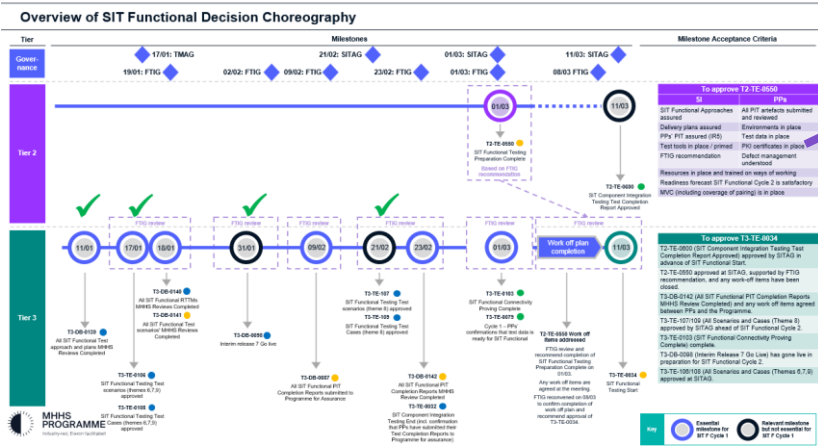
Overview of SIT Functional Decision Choreography

Tier

Milestones

Milestone Acceptance Criteria

Governance

17/01: TMAG
19/01: FTIG
02/02: FTIG
09/02: FTIG
21/02: SITAG
23/02: FTIG
01/03: SITAG
01/03: FTIG
08/03 FTIG
11/03: SITAG

Tier 2

01/03
T2-TE-0550
SIT Functional Testing Preparation Complete
Based on FTIG recommendation

11/03
T2-TE-0600
SIT Component Integration Testing Test Completion Report Approved

To approve T2-TE-0550

| SI | PPs |
|---|---|
| SIT Functional Approaches assured | All PIT artefacts submitted and reviewed |
| Delivery plans assured | Environments in place |
| PPs' PIT assured (IR5) | Test data in place |
| Test tools in place / primed | PKI certificates in place |
| FTIG recommendation | Defect management understood |
| Resources in place and trained on ways of working | |
| Readiness forecast SIT Functional Cycle 2 is satisfactory | |
| MVC (including coverage of pairing) is in place | |

Tier 3

FTIG review
FTIG review
FTIG review
FTIG review
FTIG review
FTIG review

11/01
17/01
18/01
31/01
09/02
21/02
23/02
01/03
Work off plan completion
11/03

T3-DB-0120
All SIT Functional Testing Test approach and plans MHHS Reviews Completed

T3-DB-0140
All SIT Functional RTTMs MHHS Reviews Completed

T3-DB-0141
All SIT Functional Testing Test scenarios' MHHS Reviews Completed

T3-TE-0100
SIT Functional Testing Test scenarios (themes 6,7,9) approved

T3-TE-0108
SIT Functional Testing Test Cases (themes 6,7,9) approved

T3-DB-0050
Interim release 7 Go live

T3-DB-0087
All SIT Functional PIT Completion Reports submitted to Programme for Assurance

T3-TE-107
SIT Functional Testing Test scenarios (theme 8) approved

T3-TE-105
SIT Functional Testing Test Cases (theme 8) approved

T3-DB-0142
All SIT Functional PIT Completion Reports MHHS Review Completed

T3-TE-0032
SIT Component Integration Testing End (incl. confirmation that PPs have submitted their Test Completion Reports to Programme for assurance)

T3-TE-0103
SIT Functional Connectivity Proving Complete

T3-TE-0079
Cycle 1 – PPs confirmations that test data is ready for SIT Functional

T2-TE-0550 Work off items addressed
FTIG review and recommend completion of SIT Functional Testing Preparation Complete on 01/03.
Any work off items are agreed at the meeting.
FTIG reconvened on 08/03 to confirm completion of work off plan and recommend approval of T3-TE-0034.

T3-TE-0034
SIT Functional Testing Start

To approve T3-TE-0034

T2-TE-0600 (SIT Component Integration Testing Test Completion Report Approved) approved by SITAG in advance of SIT Functional Start.
T2-TE-0550 approved at SITAG, supported by FTIG recommendation, and any work-off items have been closed.
T3-DB-0142 (All SIT Functional PIT Completion Reports MHHS Review Completed) and any work off items agreed between PPs and the Programme.
T3-TE-107/100 (All Scenarios and Cases (Theme 8)) approved by SITAG ahead of SIT Functional Cycle 2.
T3-TE-0103 (SIT Functional Connectivity Proving Complete) complete.
T3-DB-0085 (Interim Release 7 Go Live) has gone live in preparation for SIT Functional Cycle 2.
T3-TE-106/108 (All Scenarios and Cases (Theme 6,7,9) approved at SITAG.

MHHS PROGRAMME
Industry-led, Elexon facilitated

Key
Essential milestone for SIT F Cycle 1
Relevant milestone but not essential for SIT F Cycle 1